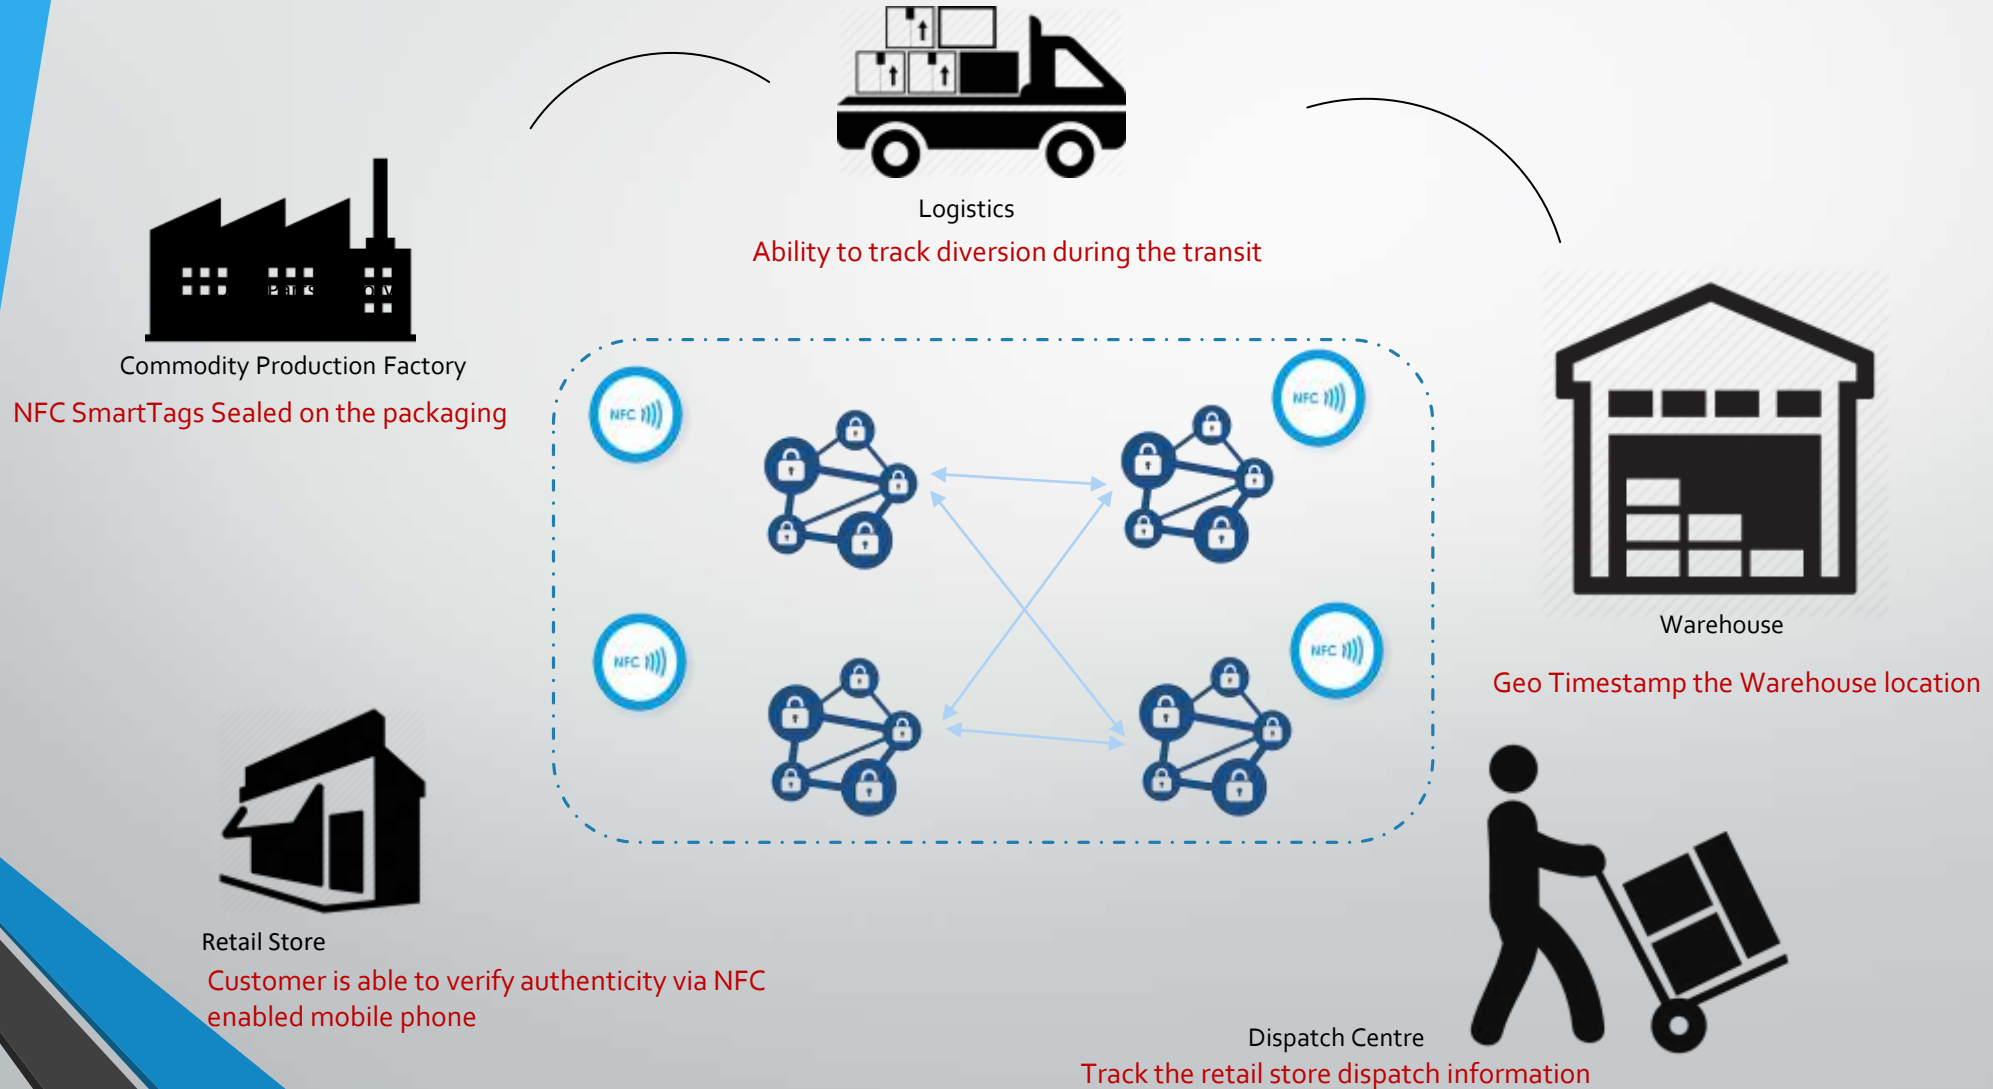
Logistics
Ability to track diversion during the transit

Commodity Production Factory
NFC SmartTags Sealed on the packaging

NFC

NFC

NFC

NFC

Warehouse

Geo Timestamp the Warehouse location

Retail Store
Customer is able to verify authenticity via NFC enabled mobile phone

Dispatch Centre
Track the retail store dispatch information